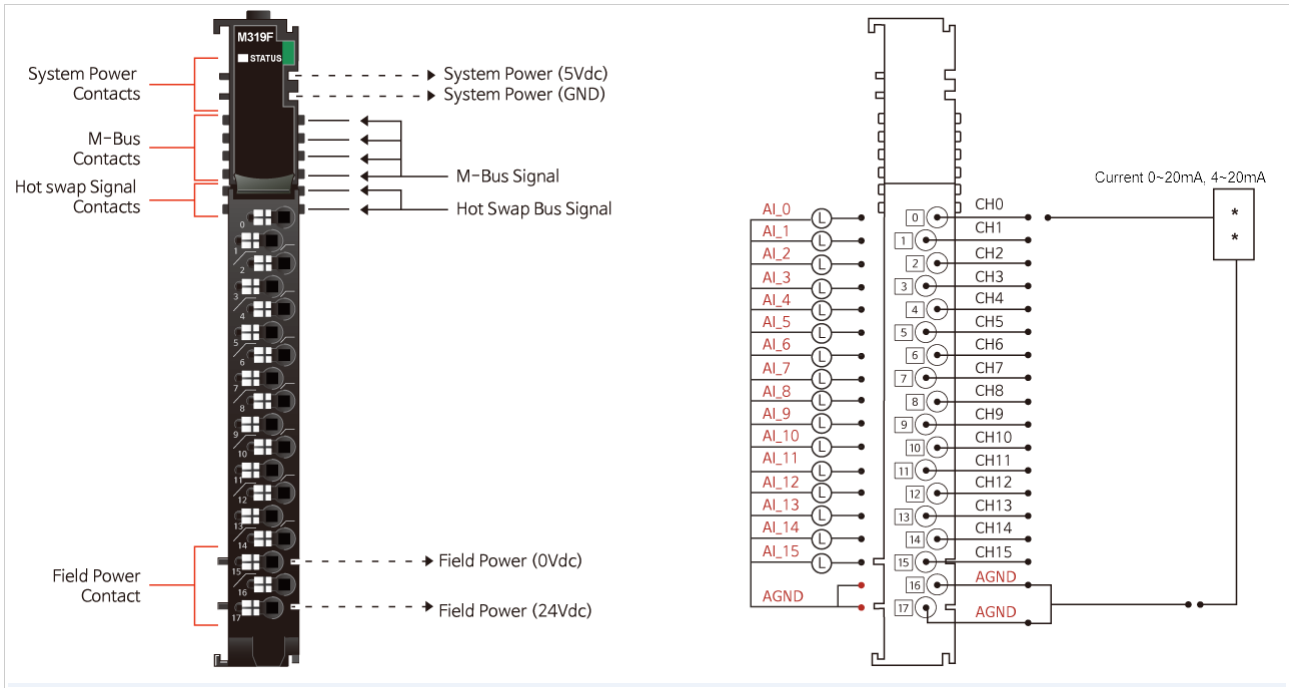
M319F
STATUS

System Power Contacts

M-Bus Contacts

Hot swap Signal Contacts

System Power (5Vdc)
System Power (GND)

M-Bus Signal

Hot Swap Bus Signal

0
1
2
3
4
5
6
7
8
9
10
11
12
13
14
15
16
17

Field Power Contact

Field Power (0Vdc)

Field Power (24Vdc)

Current 0~20mA, 4~20mA

*
*

AI_0
AI_1
AI_2
AI_3
AI_4
AI_5
AI_6
AI_7
AI_8
AI_9
AI_10
AI_11
AI_12
AI_13
AI_14
AI_15
AGND

L L L L L L L L L L L L L L L L

0 CH0
1 CH1
2 CH2
3 CH3
4 CH4
5 CH5
6 CH6
7 CH7
8 CH8
9 CH9
10 CH10
11 CH11
12 CH12
13 CH13
14 CH14
15 CH15
16 AGND
17 AGND